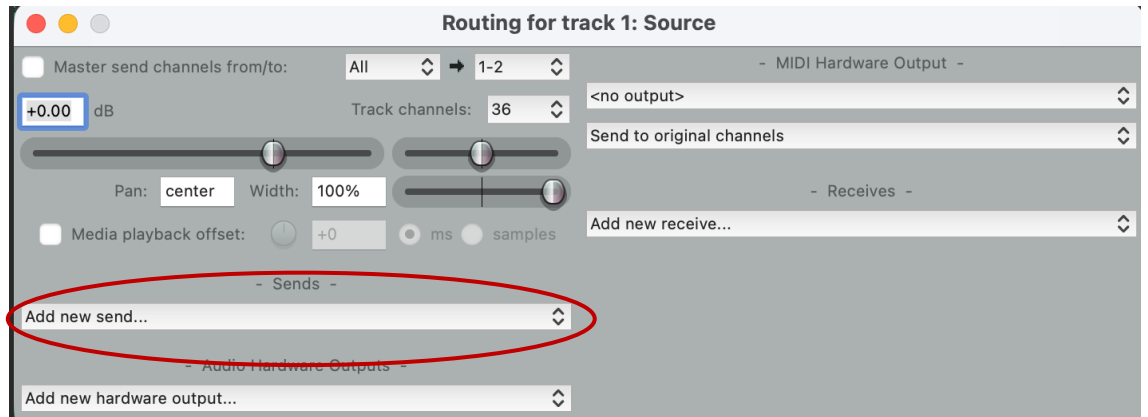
Routing for track 1: Source

Master send channels from/to: All ➜ 1-2

+0.00 dB

Track channels: 36

Pan: center Width: 100%

Media playback offset: +0 ms samples

- Sends -

Add new send...

- Audio Hardware Outputs -

Add new hardware output...

- MIDI Hardware Output -

<no output>

Send to original channels

- Receives -

Add new receive...